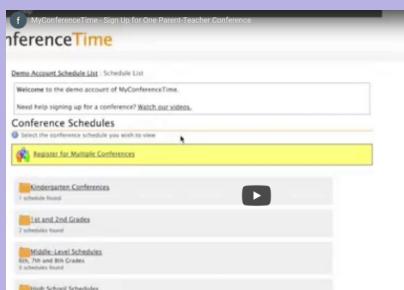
f MyConferenceTime - Sign Up for One Parent-Teacher Conference

nferenceTime

Demo Account Schedule List : Schedule List

Welcome to the demo account of MyConferenceTime.

Need help signing up for a conference? Watch our videos.

Conference Schedules

Select the conference schedule you wish to view

Register for Multiple Conferences

Kindergarten Conferences
1 schedule found

1st and 2nd Grades
2 schedules found

Middle- Level Schedules
6th, 7th and 8th Grades
3 schedules found

High School Schedules